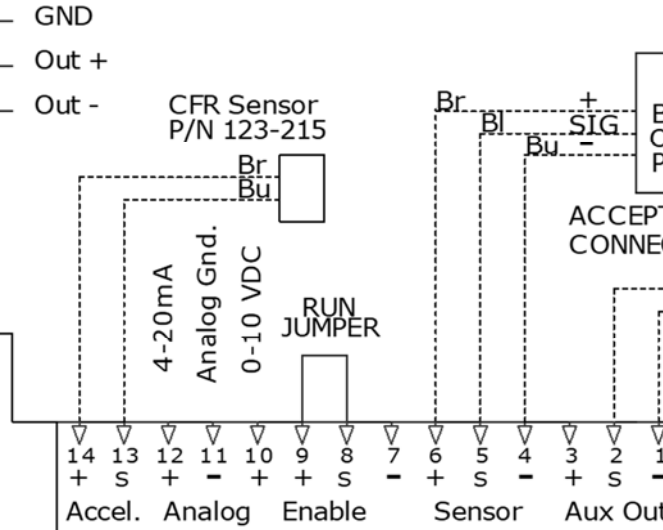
GND
Out +
Out -
CFR Sensor
P/N 123-215
Br
Bu
Br
Bl
Bu
+
SIG
−
B
C
P
ACCEPT
CONNEC
4-20mA
Analog Gnd.
0-10 VDC
RUN
JUMPER

| 14 | 13 | 12 | 11 | 10 | 9 | 8 | 7 | 6 | 5 | 4 | 3 | 2 | 1 |
|---|---|---|---|---|---|---|---|---|---|---|---|---|---|
| + | S | + | − | + | + | S | − | + | S | − | + | S | − |

Accel. Analog Enable Sensor Aux Out